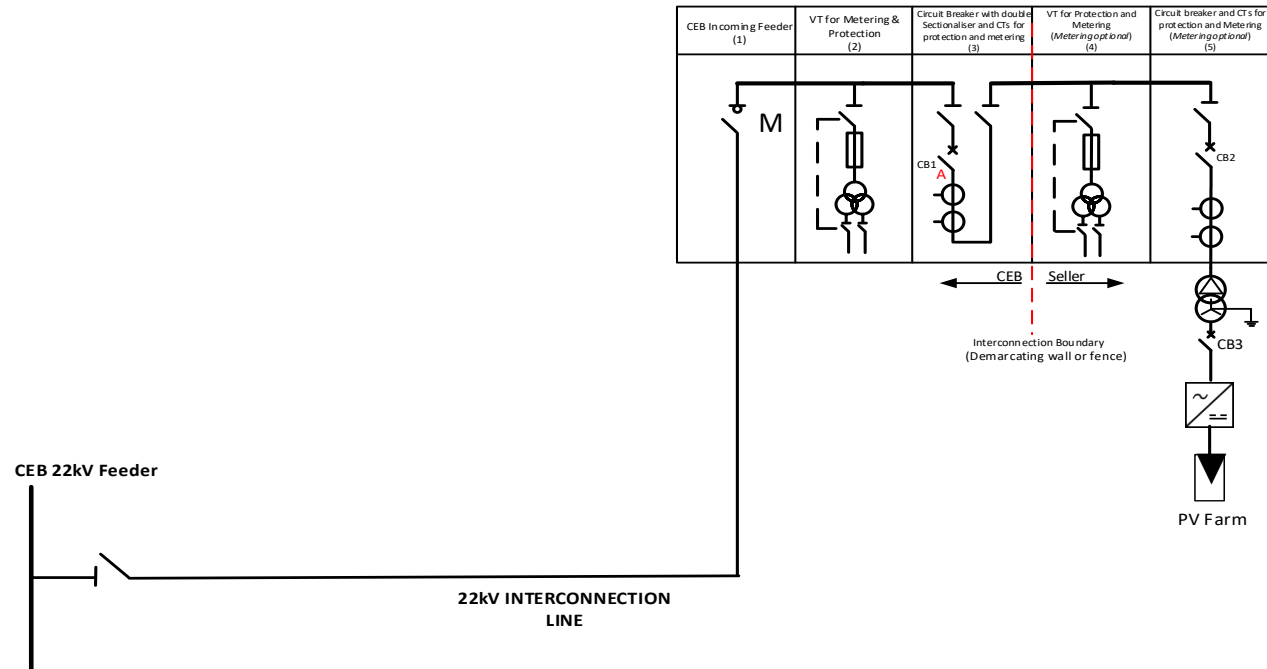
| CEB Incoming Feeder (1) | VT for Metering & Protection (2) | Circuit Breaker with double Sectionaliser and CTs for protection and metering (3) | VT for Protection and Metering (Metering optional) (4) | Circuit breaker and CTs for protection and Metering (Metering optional) (5) |
|---|---|---|---|---|

M

CB1

A

CB2

CEB

Seller

Interconnection Boundary (Demarcating wall or fence)

CB3

PV Farm

CEB 22kV Feeder

22kV INTERCONNECTION LINE